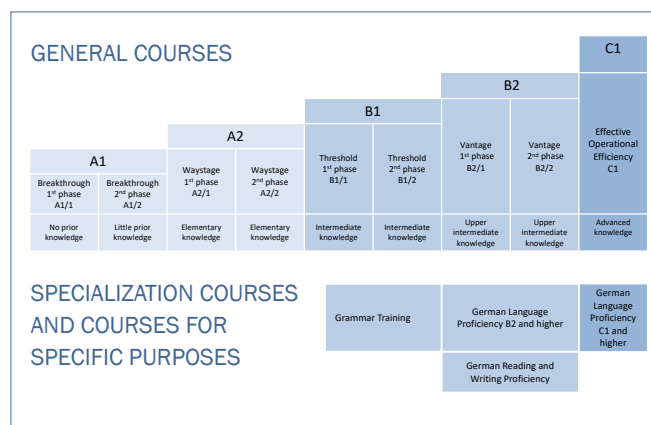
GENERAL COURSES

| A1 | | A2 | | B1 | | B2 | | C1 |
|---|---|---|---|---|---|---|---|---|
| Breakthrough 1st phase A1/1 | Breakthrough 2nd phase A1/2 | Waystage 1st phase A2/1 | Waystage 2nd phase A2/2 | Threshold 1st phase B1/1 | Threshold 2nd phase B1/2 | Vantage 1st phase B2/1 | Vantage 2nd phase B2/2 | Effective Operational Efficiency C1 |
| No prior knowledge | Little prior knowledge | Elementary knowledge | Elementary knowledge | Intermediate knowledge | Intermediate knowledge | Upper intermediate knowledge | Upper intermediate knowledge | Advanced knowledge |

SPECIALIZATION COURSES AND COURSES FOR SPECIFIC PURPOSES

Grammar Training

German Language Proficiency B2 and higher

German Language Proficiency C1 and higher

German Reading and Writing Proficiency